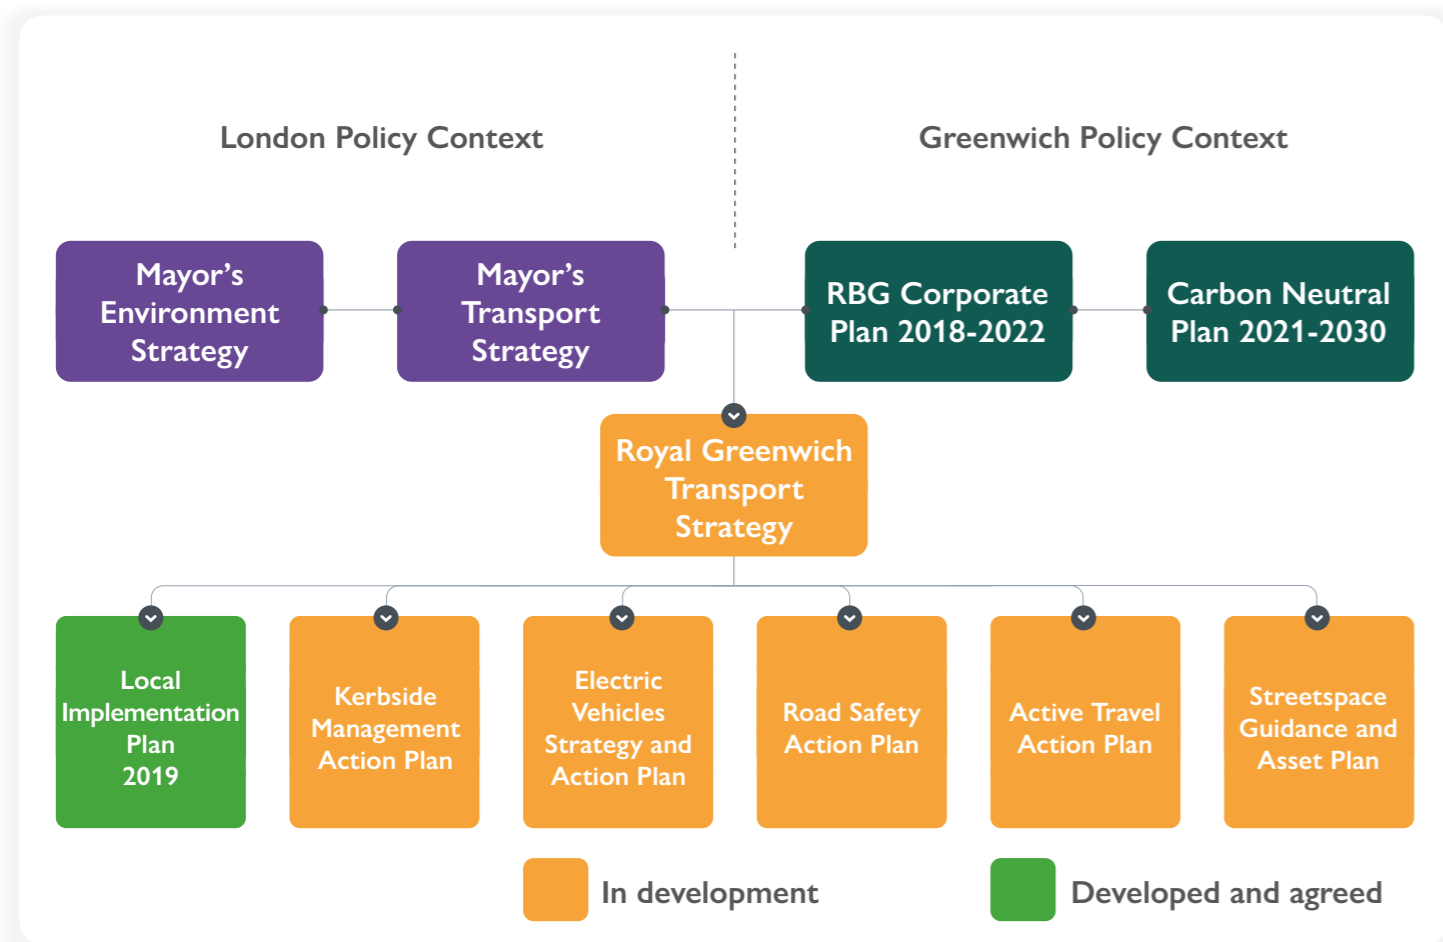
London Policy Context

Greenwich Policy Context

Mayor’s Environment Strategy

Mayor’s Transport Strategy

RBG Corporate Plan 2018-2022

Carbon Neutral Plan 2021-2030

Royal Greenwich Transport Strategy

Local Implementation Plan 2019

Kerbside Management Action Plan

Electric Vehicles Strategy and Action Plan

Road Safety Action Plan

Active Travel Action Plan

Streetspace Guidance and Asset Plan

In development

Developed and agreed